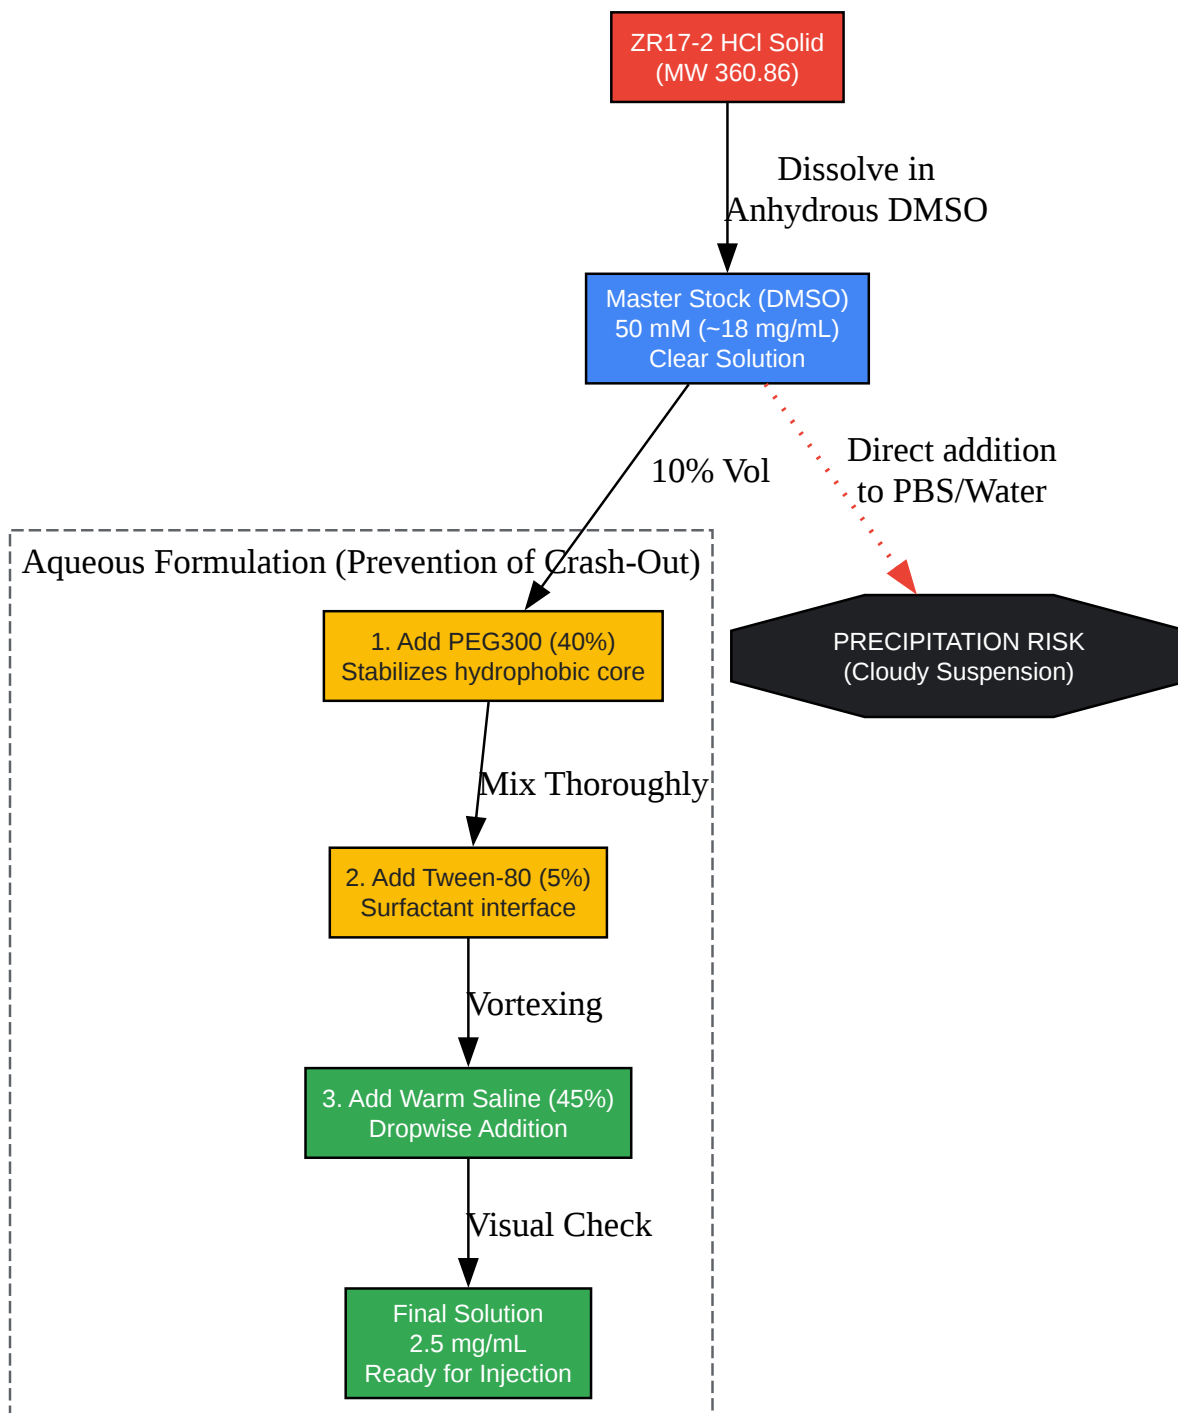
ZR17-2 HCl Solid
(MW 360.86)

Dissolve in
Anhydrous DMSO

Master Stock (DMSO)
50 mM (~18 mg/mL)
Clear Solution

10% Vol

Direct addition
to PBS/Water

Aqueous Formulation (Prevention of Crash-Out)

1. Add PEG300 (40%)
Stabilizes hydrophobic core

PRECIPITATION RISK
(Cloudy Suspension)

Mix Thoroughly

2. Add Tween-80 (5%)
Surfactant interface

Vortexing

3. Add Warm Saline (45%)
Dropwise Addition

Visual Check

Final Solution
2.5 mg/mL
Ready for Injection